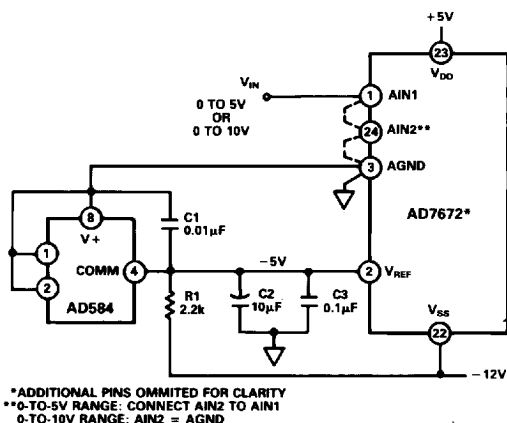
+5V

23

$V_{DD}$

$V_{IN}$

0 TO 5V
OR
0 TO 10V

1 AIN1

24 AIN2**

3 AGND

8

V+

C1
0.01μF

AD7672*

1

2

COMM 4

AD584

-5V

2 $V_{REF}$

R1
2.2k

C2
10μF

C3
0.1μF

$V_{SS}$

22

-12V

*ADDITIONAL PINS OMMITED FOR CLARITY
**0-TO-5V RANGE: CONNECT AIN2 TO AIN1
0-TO-10V RANGE: AIN2 = AGND